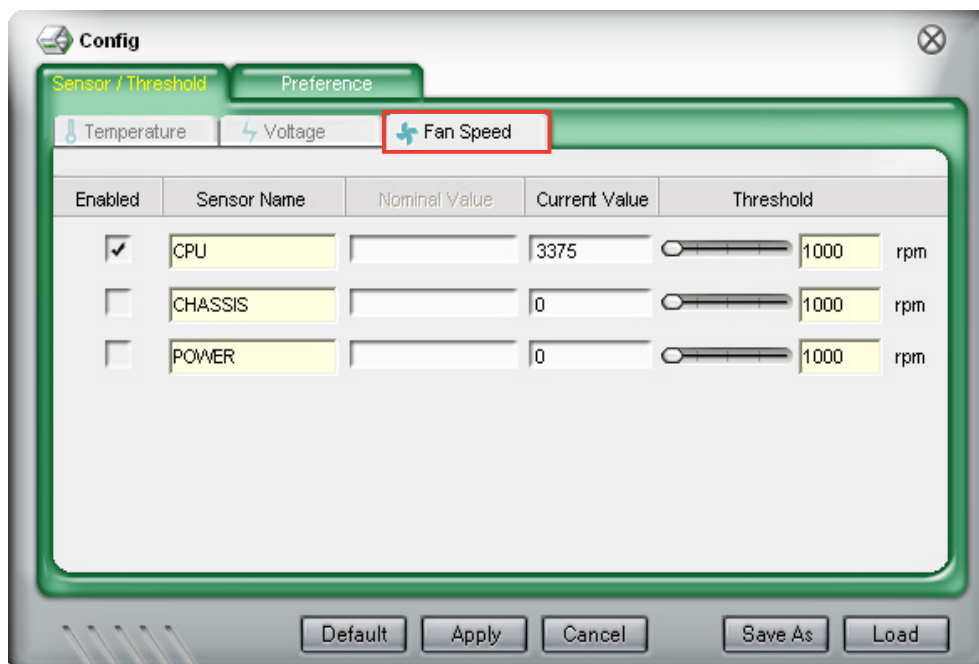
Config

Sensor / Threshold | Preference

Temperature | Voltage | Fan Speed

| Enabled | Sensor Name | Nominal Value | Current Value | Threshold | |
|---|---|---|---|---|---|
| ✓ | CPU | | 3375 | 1000 | rpm |
| | CHASSIS | | 0 | 1000 | rpm |
| | POWER | | 0 | 1000 | rpm |

Default | Apply | Cancel | Save As | Load